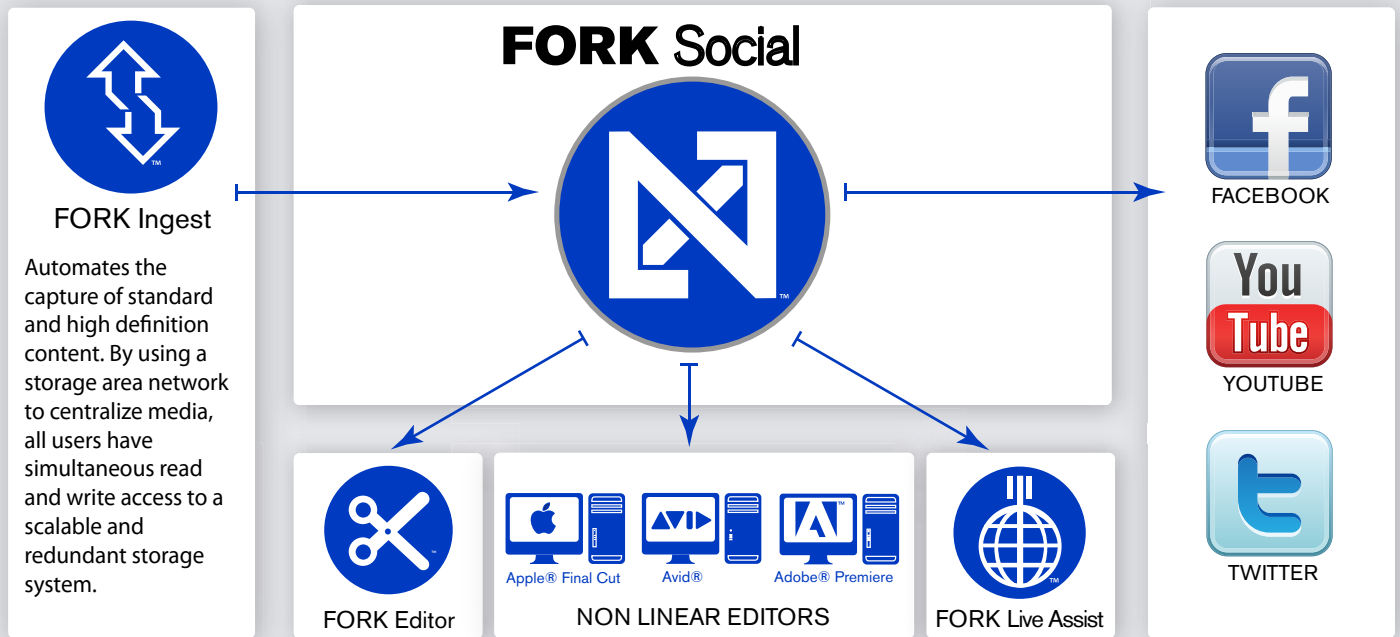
FORK Ingest

Automates the capture of standard and high definition content. By using a storage area network to centralize media, all users have simultaneous read and write access to a scalable and redundant storage system.

FORK Social

FACEBOOK

You Tube

YOUTUBE

TWITTER

FORK Editor

AVID

Apple® Final Cut

Avid®

Adobe® Premiere

NON LINEAR EDITORS

FORK Live Assist